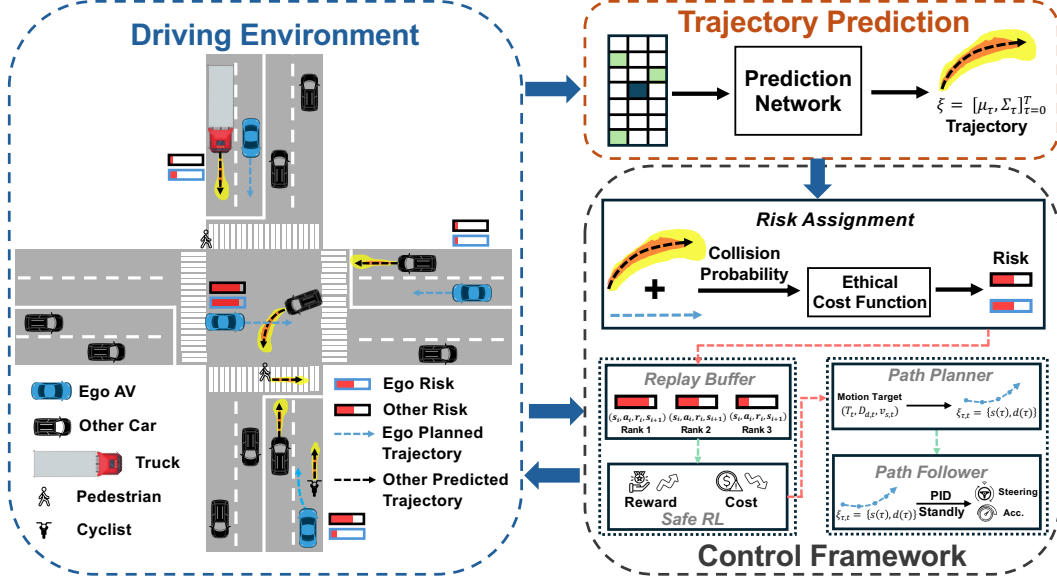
Driving Environment

Ego AV
Other Car
Truck
Pedestrian
Cyclist

Ego Risk
Other Risk
Ego Planned Trajectory
Other Predicted Trajectory

Trajectory Prediction

Prediction Network

$\xi = [\mu_\tau, \Sigma_\tau]_{\tau=0}^{T}$
Trajectory

Risk Assignment

Collision Probability

Ethical Cost Function

Risk

Replay Buffer

$(s_i, a_i, r_i, s_{i+1})$
Rank 1
$(s_i, a_i, r_i, s_{i+1})$
Rank 2
$(s_i, a_i, r_i, s_{i+1})$
Rank 3

Reward
Cost
Safe RL

Path Planner

Motion Target
$(T_t, D_{d,t}, v_{s,t})$
$\xi_{\tau,t} = \{s(\tau), d(\tau)\}$

Path Follower

$\xi_{\tau,t} = \{s(\tau), d(\tau)\}$
PID
Standly
Steering
Acc.

Control Framework